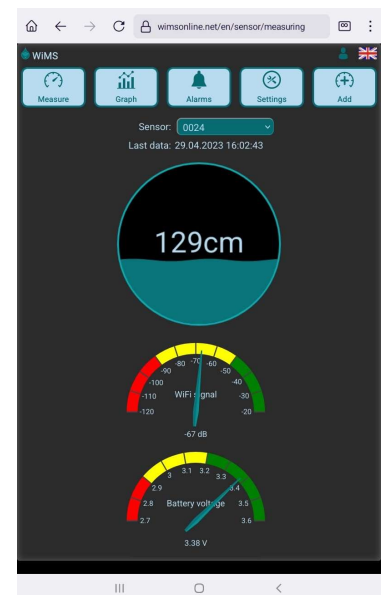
wimsonline.net/en/sensor/measuring

WiMS

Measure
Graph
Alarms
Settings
Add

Sensor: 0024
Last data: 29.04.2023 16:02:43

129cm

-120
-110
-100
-90
-80
-70
-60
-50
-40
-30
-20
WiFi signal
-67 dB

2.7
2.8
2.9
3
3.1
3.2
3.3
3.4
3.5
3.6
Battery voltage
3.38 V